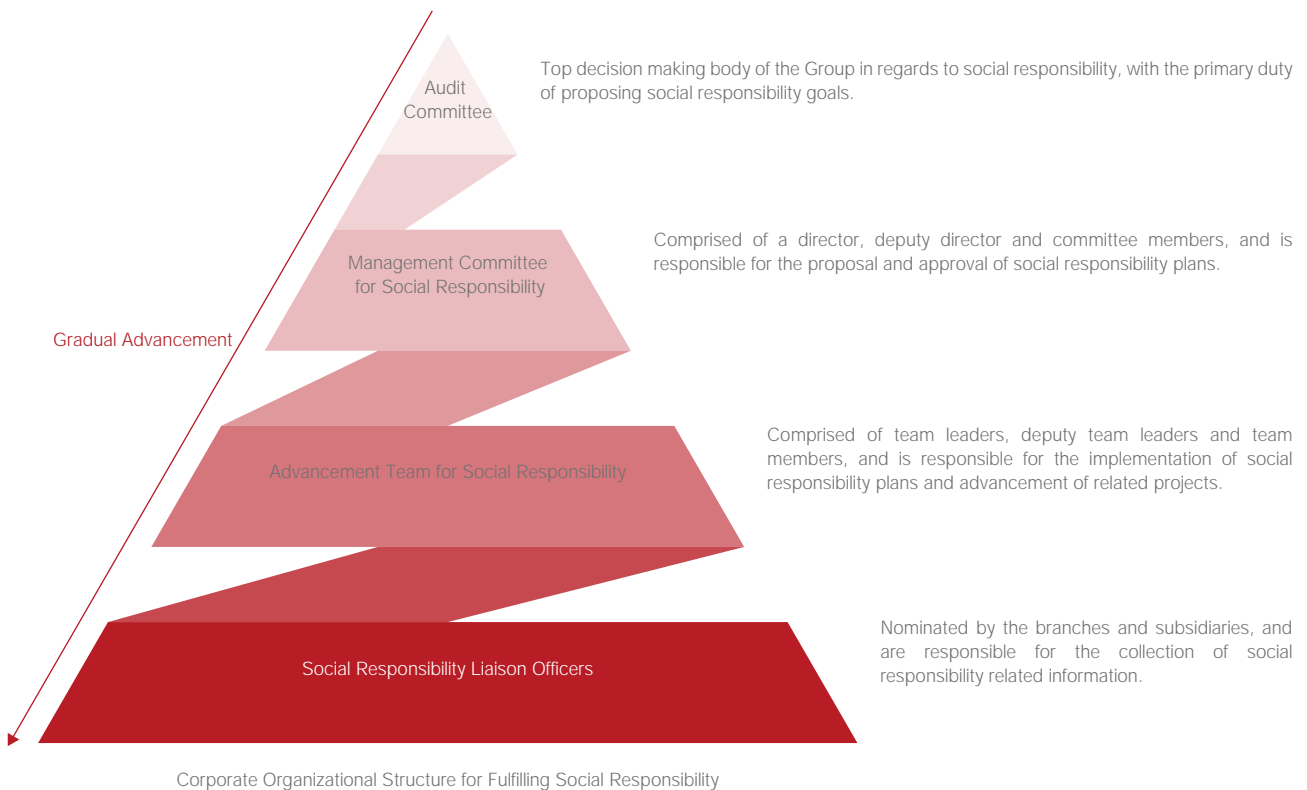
Audit Committee

Top decision making body of the Group in regards to social responsibility, with the primary duty of proposing social responsibility goals.

Management Committee for Social Responsibility

Comprised of a director, deputy director and committee members, and is responsible for the proposal and approval of social responsibility plans.

Gradual Advancement

Advancement Team for Social Responsibility

Comprised of team leaders, deputy team leaders and team members, and is responsible for the implementation of social responsibility plans and advancement of related projects.

Social Responsibility Liaison Officers

Nominated by the branches and subsidiaries, and are responsible for the collection of social responsibility related information.

Corporate Organizational Structure for Fulfilling Social Responsibility